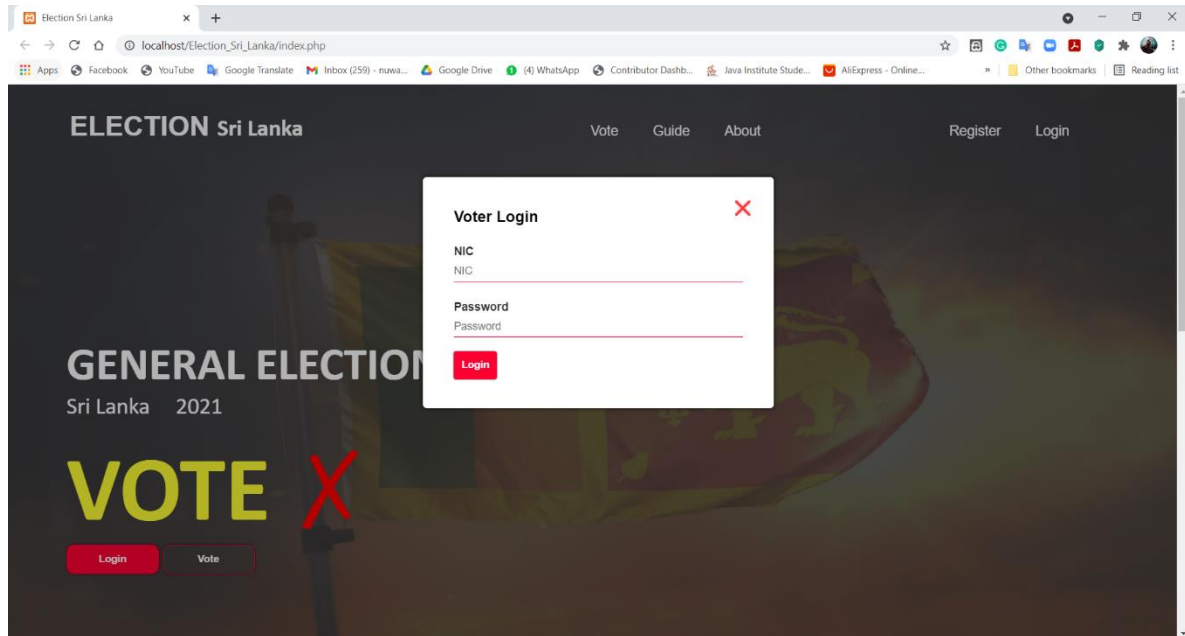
Election Sri Lanka

localhost/Election_Sri_Lanka/index.php

Apps Facebook YouTube Google Translate Inbox (259) - nuwa... Google Drive (4) WhatsApp Contributor Dashb... Java Institute Stude... AliExpress - Online... » Other bookmarks Reading list

ELECTION Sri Lanka

Vote Guide About

Register Login

Voter Login

NIC
NIC

Password
Password

Login

GENERAL ELECTIO
Sri Lanka 2021

VOTE X

Login Vote